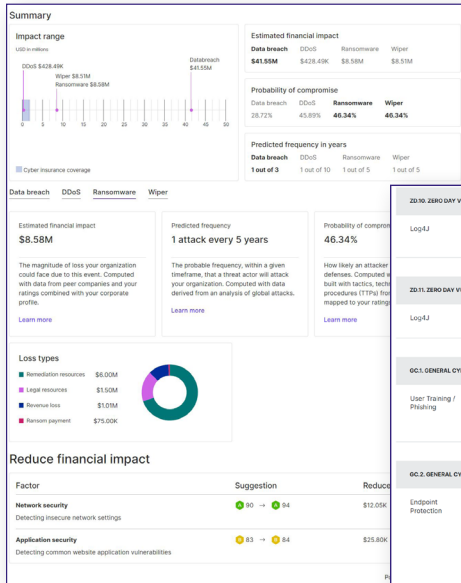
Summary

Impact range

USD in millions

DDoS $428.49K

Wiper $8.51M

Ransomware $8.58M

Databreach $41.55M

0 5 10 15 20 25 30 35 40 45 50

Cyber insurance coverage

Estimated financial impact

| Data breach | DDoS | Ransomware | Wiper |
|---|---|---|---|
| $41.55M | $428.49K | $8.58M | $8.51M |

Probability of compromise

| Data breach | DDoS | Ransomware | Wiper |
|---|---|---|---|
| 28.72% | 45.89% | 46.34% | 46.34% |

Predicted frequency in years

| Data breach | DDoS | Ransomware | Wiper |
|---|---|---|---|
| 1 out of 3 | 1 out of 10 | 1 out of 5 | 1 out of 5 |

Data breach DDoS Ransomware Wiper

Estimated financial impact

$8.58M

The magnitude of loss your organization could face due to this event. Computed with data from peer companies and your ratings combined with your corporate profile.

Learn more

Predicted frequency

1 attack every 5 years

The probable frequency, within a given timeframe, that a threat actor will attack your organization. Computed with data derived from an analysis of global attacks.

Learn more

Probability of compro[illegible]

46.34%

How likely an attacker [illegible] defenses. Computed w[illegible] built with tactics, techn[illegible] procedures (TTPs) fro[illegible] mapped to your rating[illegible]

Learn more

ZD.10. ZERO DAY V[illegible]

Log4J

ZD.11. ZERO DAY V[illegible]

Log4J

GC.1. GENERAL CY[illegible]

User Training / Phishing

GC.2. GENERAL CY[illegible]

Endpoint Protection

Loss types

Remediation resources $6.00M

Legal resources $1.50M

Revenue loss $1.01M

Ransom payment $75.00K

Reduce financial impact

| Factor | Suggestion | Reduc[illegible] |
|---|---|---|
| Network security<br>Detecting insecure network settings | A 90 → A 94 | $12.05K |
| Application security<br>Detecting common website application vulnerabilities | B 83 → B 84 | $25.80K |

P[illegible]